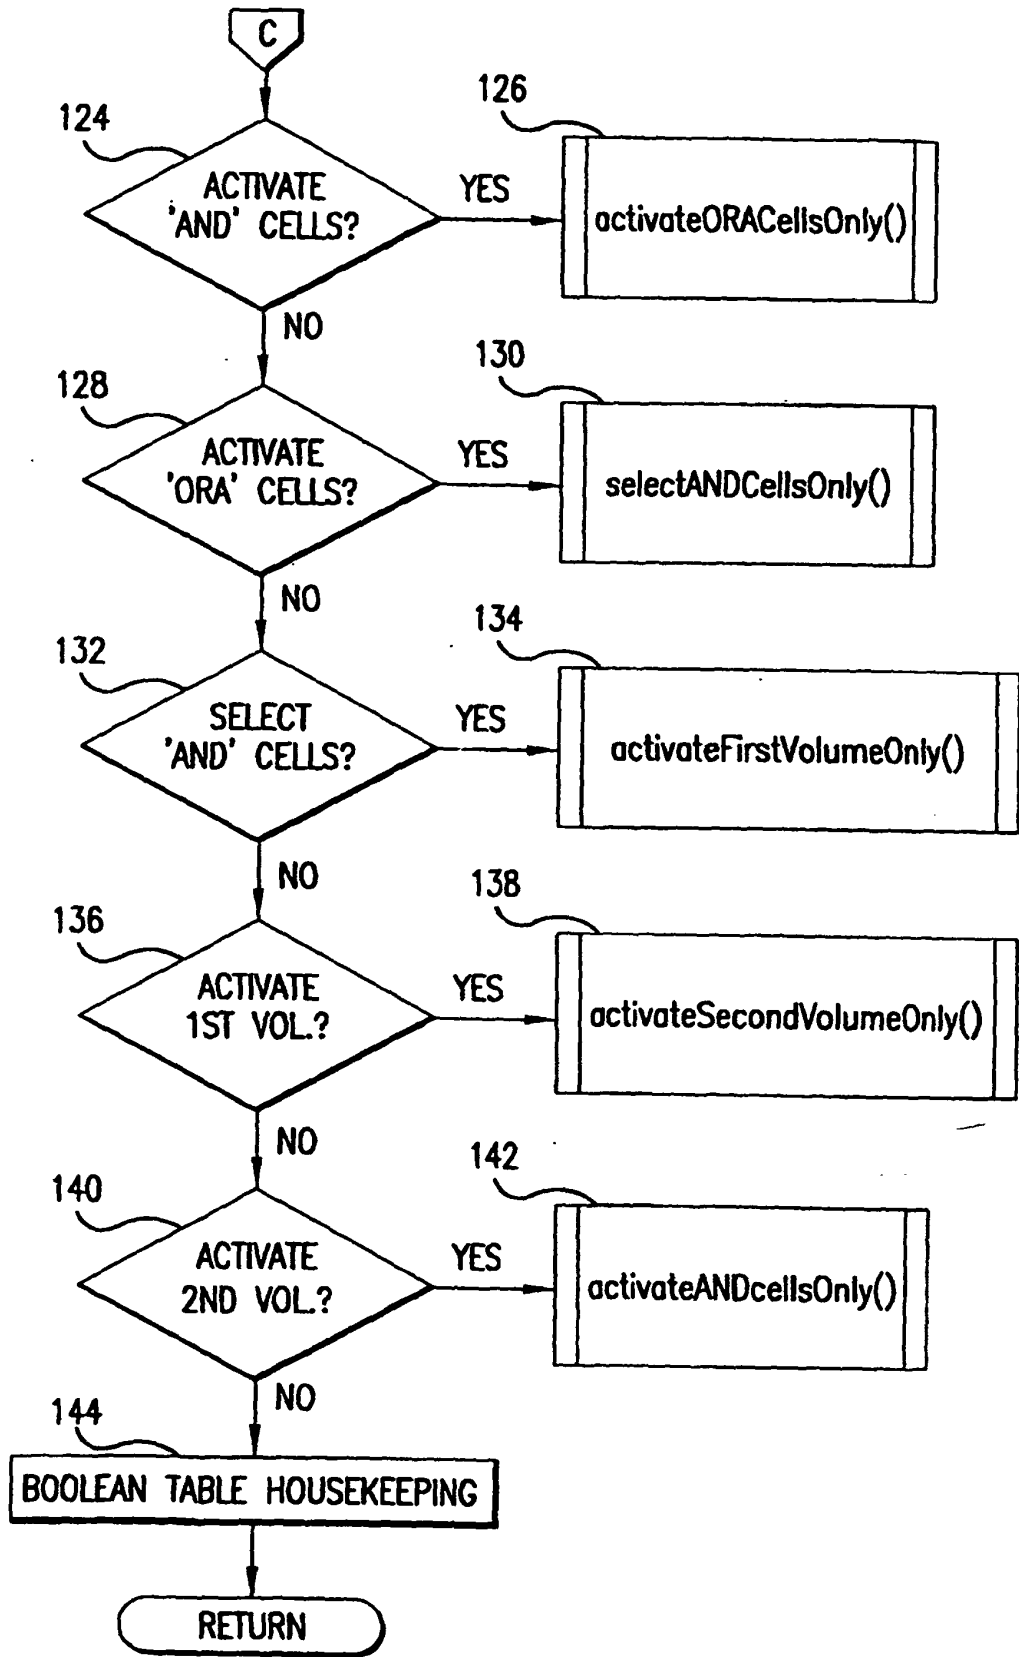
C

124

ACTIVATE 'AND' CELLS?

YES

126

activateORACellsOnly()

NO

128

ACTIVATE 'ORA' CELLS?

YES

130

selectANDCellsOnly()

NO

132

SELECT 'AND' CELLS?

YES

134

activateFirstVolumeOnly()

NO

136

ACTIVATE 1ST VOL.?

YES

138

activateSecondVolumeOnly()

NO

140

ACTIVATE 2ND VOL.?

YES

142

activateANDcellsOnly()

NO

144

BOOLEAN TABLE HOUSEKEEPING

RETURN